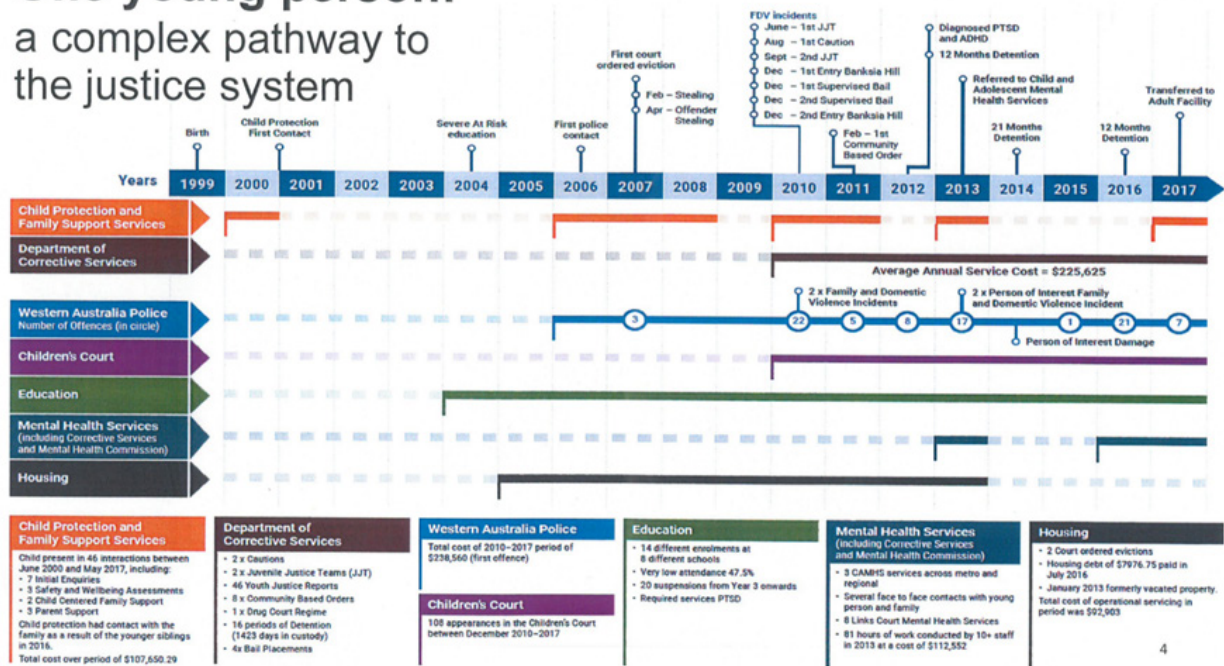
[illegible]
a complex pathway to the justice system

Birth
Child Protection First Contact
Severe At Risk education
First police contact
First court ordered eviction
Feb – Stealing
Apr – Offender Stealing
FDV incidents
June – 1st JJT
Aug – 1st Caution
Sept – 2nd JJT
Dec – 1st Entry Banksia Hill
Dec – 1st Supervised Bail
Dec – 2nd Supervised Bail
Dec – 2nd Entry Banksia Hill
Feb – 1st Community Based Order
Diagnosed PTSD and ADHD
12 Months Detention
Referred to Child and Adolescent Mental Health Services
21 Months Detention
12 Months Detention
Transferred to Adult Facility

Years 1999 2000 2001 2002 2003 2004 2005 2006 2007 2008 2009 2010 2011 2012 2013 2014 2015 2016 2017

Child Protection and Family Support Services
Department of Corrective Services
Average Annual Service Cost = $225,625
Western Australia Police
Number of Offences (in circle)
2 x Family and Domestic Violence Incidents
2 x Person of Interest Family and Domestic Violence Incident
3 22 5 8 17 1 21 7
Person of Interest Damage
Children's Court
Education
Mental Health Services (including Corrective Services and Mental Health Commission)
Housing

Child Protection and Family Support Services
Child present in 46 interactions between June 2000 and May 2017, including:
- 7 Initial Enquiries
- 3 Safety and Wellbeing Assessments
- 2 Child Centered Family Support
- 3 Parent Support
Child protection had contact with the family as a result of the younger siblings in 2016.
Total cost over period of $107,650.29

Department of Corrective Services
- 2 x Cautions
- 2 x Juvenile Justice Teams (JJT)
- 46 Youth Justice Reports
- 8 x Community Based Orders
- 1 x Drug Court Regime
- 16 periods of Detention (1423 days in custody)
- 4x Bail Placements

Western Australia Police
Total cost of 2010–2017 period of $238,560 (first offence)

Children's Court
108 appearances in the Children's Court between December 2010–2017

Education
- 14 different enrolments at 8 different schools
- Very low attendance 47.5%
- 20 suspensions from Year 3 onwards
- Required services PTSD

Mental Health Services (including Corrective Services and Mental Health Commission)
- 3 CAMHS services across metro and regional
- Several face to face contacts with young person and family
- 8 Links Court Mental Health Services
- 81 hours of work conducted by 10+ staff in 2013 at a cost of $112,552

Housing
- 2 Court ordered evictions
- Housing debt of $7976.75 paid in July 2016
- January 2013 formerly vacated property.
Total cost of operational servicing in period was $92,903

4